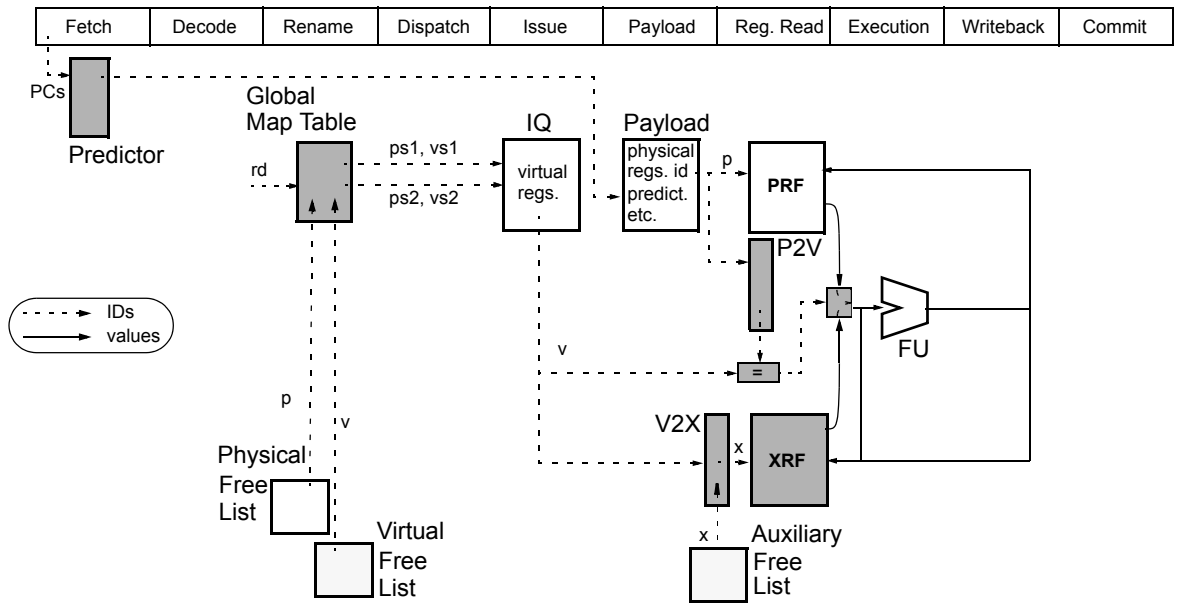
| Fetch | Decode | Rename | Dispatch | Issue | Payload | Reg. Read | Execution | Writeback | Commit |
|---|---|---|---|---|---|---|---|---|---|

PCs

Predictor

Global Map Table

rd

ps1, vs1

ps2, vs2

IQ

virtual regs.

Payload

physical regs. id predict. etc.

p

PRF

P2V

IDs

values

v

=

FU

p

v

V2X

x

XRF

Physical Free List

Virtual Free List

x

Auxiliary Free List